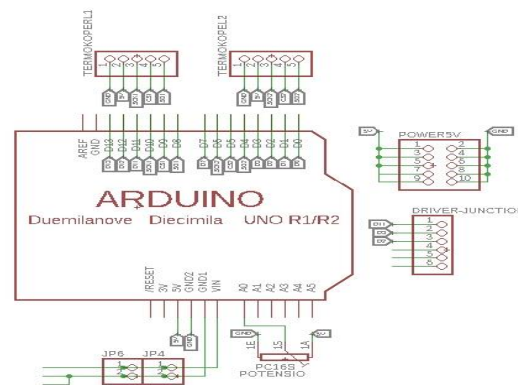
TERMOKOPEL1
1 2 3 4 5
GND 5V SCK CS SO

TERMOKOPEL2
1 2 3 4 5
GND 5V SCK CS SO

AREF GND D13 D12 D11 D10 D9 D8 D7 D6 D5 D4 D3 D2 D1 D0

ARDUINO
Duemilanove Diecimila UNO R1/R2

/RESET 3V 5V GND2 GND1 VIN A0 A1 A2 A3 A4 A5

5V GND

JP6 JP4
1 1

GND 5V
1E 1S 1A
PC16S
POTENSIO

5V GND
POWER5V
1 2
3 4
5 6
7 8
9 10

DRIVER-JUNCTIO
D11
D3
D2
1
2
3
4
5
6